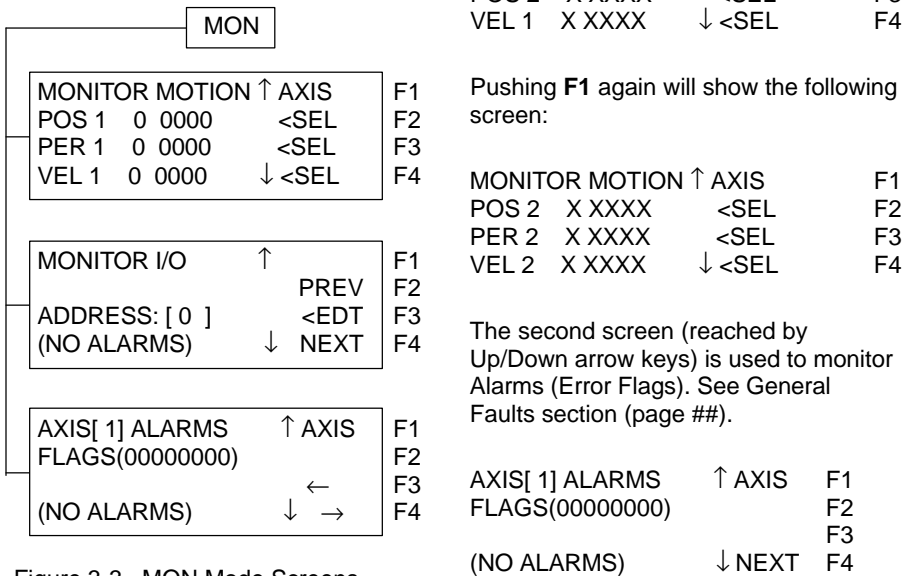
MON

MONITOR MOTION ↑ AXIS F1
POS 1 0 0000 <SEL F2
PER 1 0 0000 <SEL F3
VEL 1 0 0000 ↓ <SEL F4

MONITOR I/O ↑ F1
PREV F2
ADDRESS: [ 0 ] <EDT F3
(NO ALARMS) ↓ NEXT F4

AXIS[ 1] ALARMS ↑ AXIS F1
FLAGS(00000000) F2
← F3
(NO ALARMS) ↓ → F4

Figure 3-3 MON Mode Screens

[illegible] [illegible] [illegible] F3
VEL 1 X XXXX ↓ <SEL F4

Pushing **F1** again will show the following screen:

MONITOR MOTION ↑ AXIS F1
POS 2 X XXXX <SEL F2
PER 2 X XXXX <SEL F3
VEL 2 X XXXX ↓ <SEL F4

The second screen (reached by Up/Down arrow keys) is used to monitor Alarms (Error Flags). See General Faults section (page ##).

AXIS[ 1] ALARMS ↑ AXIS F1
FLAGS(00000000) F2
F3
(NO ALARMS) ↓ NEXT F4